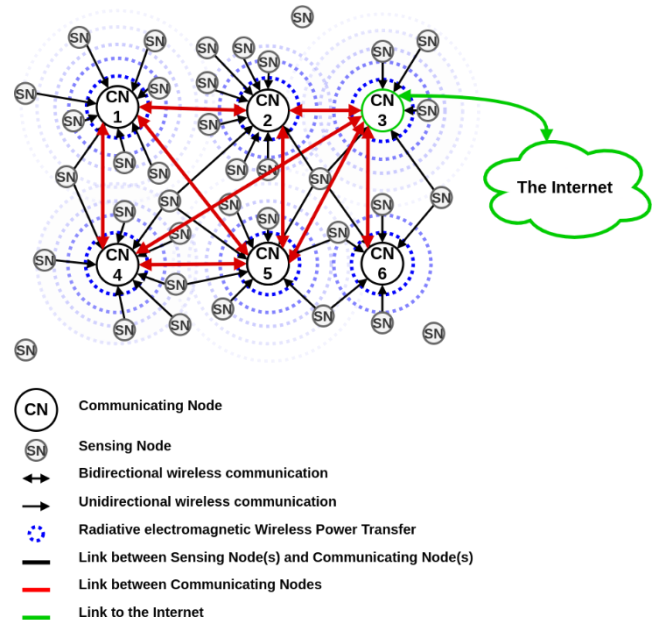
SN SN SN SN SN SN SN SN SN SN SN SN SN SN SN SN SN SN SN SN SN SN SN SN SN SN SN SN SN SN SN SN SN SN SN SN SN SN SN SN

CN 1

CN 2

CN 3

CN 4

CN 5

CN 6

The Internet

CN Communicating Node

SN Sensing Node

Bidirectional wireless communication

Unidirectional wireless communication

Radiative electromagnetic Wireless Power Transfer

Link between Sensing Node(s) and Communicating Node(s)

Link between Communicating Nodes

Link to the Internet